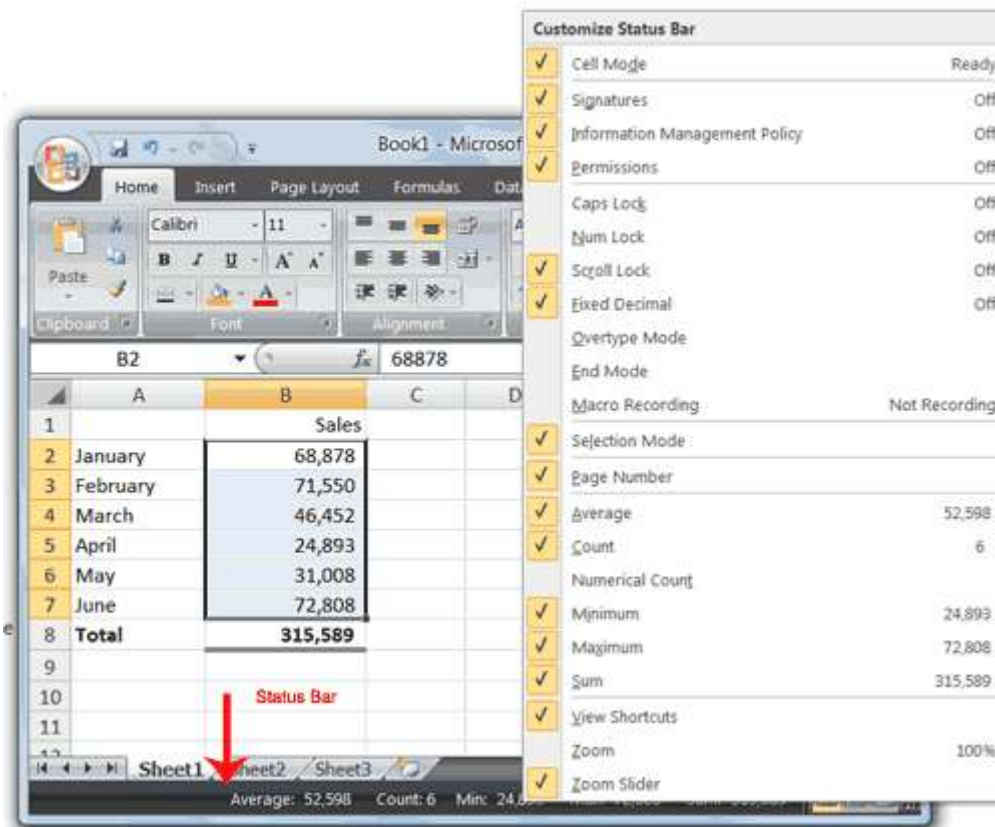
Book1 - Microsof

Home Insert Page Layout Formulas Dat

Paste

Calibri 11

B I U A A

Clipboard Font Alignment

B2 $f_x$ 68878

| | A | B | C | D |
|---|---|---|---|---|
| 1 | | Sales | | |
| 2 | January | 68,878 | | |
| 3 | February | 71,550 | | |
| 4 | March | 46,452 | | |
| 5 | April | 24,893 | | |
| 6 | May | 31,008 | | |
| 7 | June | 72,808 | | |
| 8 | Total | 315,589 | | |
| 9 | | | | |
| 10 | | | | |
| 11 | | | | |

Status Bar

Sheet1 Sheet2 Sheet3

Average: 52,598 Count: 6 Min: 24,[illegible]

Customize Status Bar

Cell Mode Ready
Signatures Off
Information Management Policy Off
Permissions Off
Caps Lock Off
Num Lock Off
Scroll Lock Off
Fixed Decimal Off
Overtype Mode
End Mode
Macro Recording Not Recording
Selection Mode
Page Number
Average 52,598
Count 6
Numerical Count
Minimum 24,893
Maximum 72,808
Sum 315,589
View Shortcuts
Zoom 100%
Zoom Slider